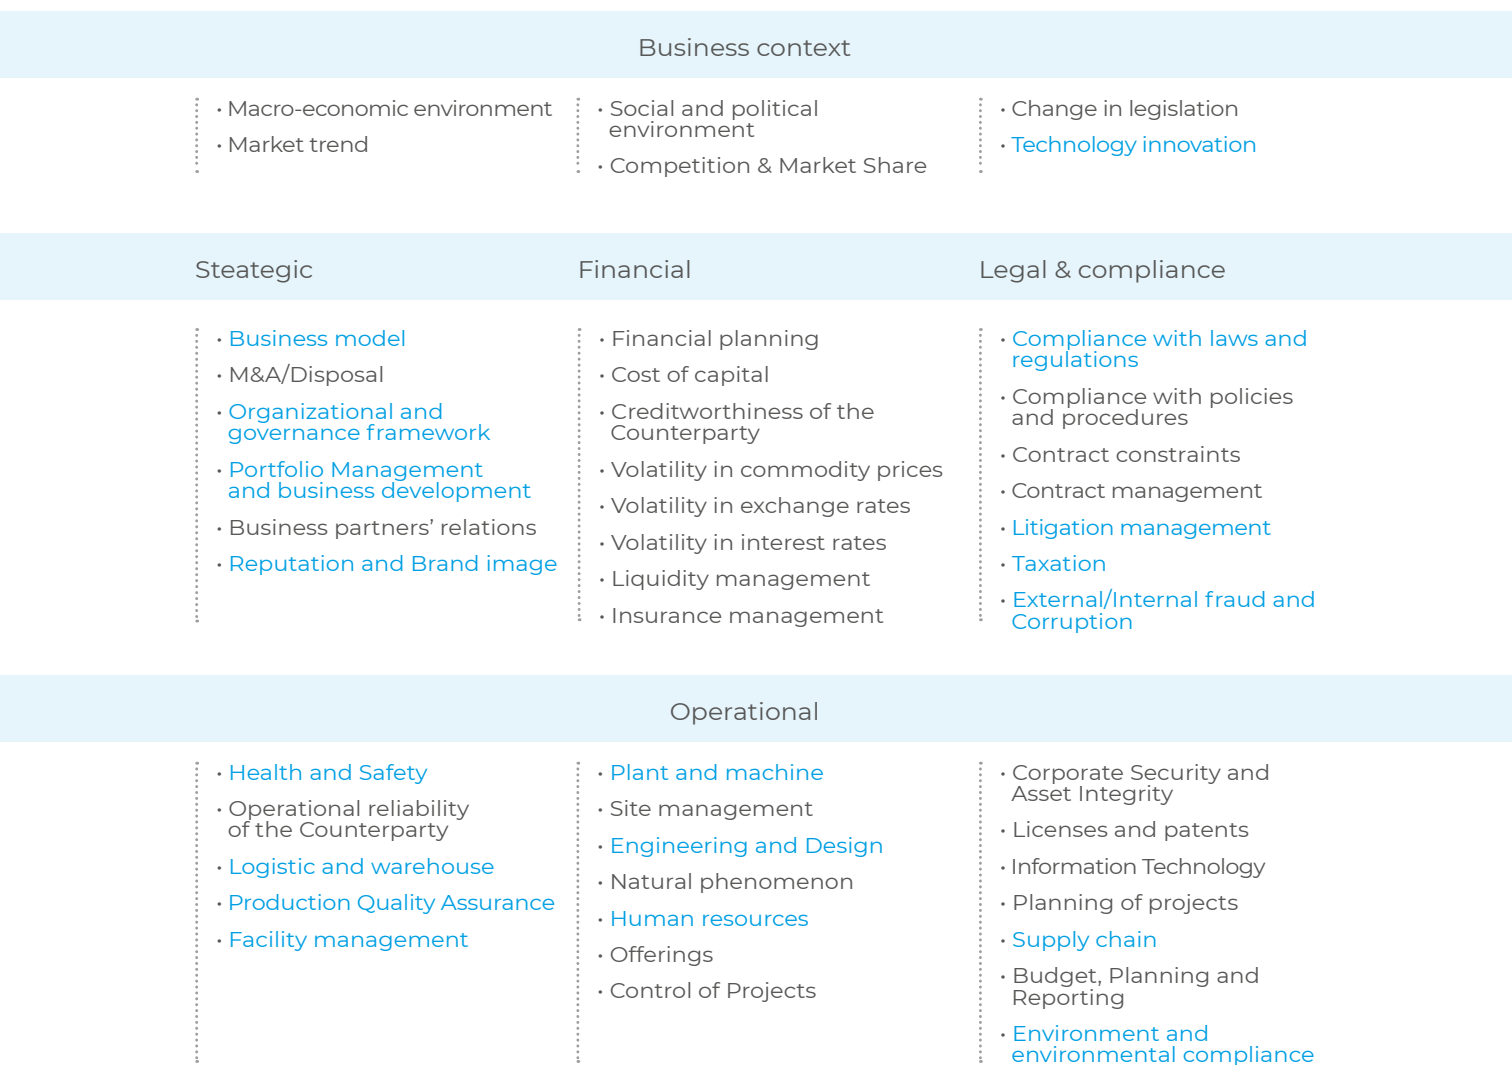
Business context

• Macro-economic environment
• Market trend

• Social and political environment
• Competition & Market Share

• Change in legislation
• Technology innovation

Steategic

Financial

Legal & compliance

• Business model
• M&A/Disposal
• Organizational and governance framework
• Portfolio Management and business development
• Business partners' relations
• Reputation and Brand image

• Financial planning
• Cost of capital
• Creditworthiness of the Counterparty
• Volatility in commodity prices
• Volatility in exchange rates
• Volatility in interest rates
• Liquidity management
• Insurance management

• Compliance with laws and regulations
• Compliance with policies and procedures
• Contract constraints
• Contract management
• Litigation management
• Taxation
• External/Internal fraud and Corruption

Operational

• Health and Safety
• Operational reliability of the Counterparty
• Logistic and warehouse
• Production Quality Assurance
• Facility management

• Plant and machine
• Site management
• Engineering and Design
• Natural phenomenon
• Human resources
• Offerings
• Control of Projects

• Corporate Security and Asset Integrity
• Licenses and patents
• Information Technology
• Planning of projects
• Supply chain
• Budget, Planning and Reporting
• Environment and environmental compliance